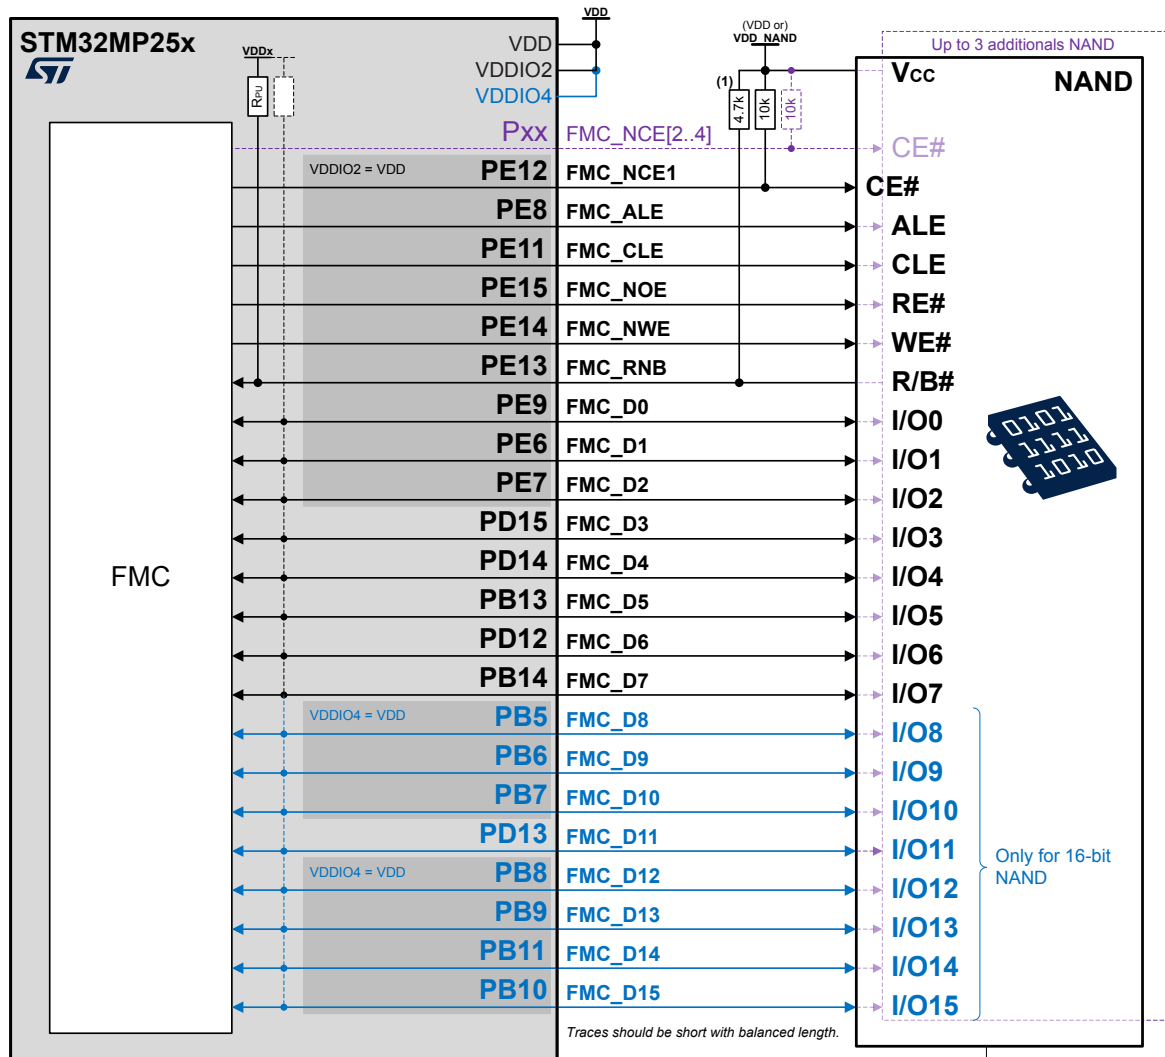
STM32MP25x

VDD
(VDD or)
VDD_NAND
Up to 3 additionals NAND

VDDx
$R_{PU}$
VDD
VDDIO2
VDDIO4
(1)
4.7k
10k
10k
$V_{CC}$
NAND

Pxx FMC_NCE[2..4]
CE#

VDDIO2 = VDD

PE12 FMC_NCE1 CE#
PE8 FMC_ALE ALE
PE11 FMC_CLE CLE
PE15 FMC_NOE RE#
PE14 FMC_NWE WE#
PE13 FMC_RNB R/B#
PE9 FMC_D0 I/O0
PE6 FMC_D1 I/O1
PE7 FMC_D2 I/O2
PD15 FMC_D3 I/O3
PD14 FMC_D4 I/O4
PB13 FMC_D5 I/O5
PD12 FMC_D6 I/O6
PB14 FMC_D7 I/O7

FMC

0101
1111
1010

VDDIO4 = VDD
PB5 FMC_D8 I/O8
PB6 FMC_D9 I/O9
PB7 FMC_D10 I/O10
PD13 FMC_D11 I/O11
VDDIO4 = VDD
PB8 FMC_D12 I/O12
PB9 FMC_D13 I/O13
PB11 FMC_D14 I/O14
PB10 FMC_D15 I/O15

Only for 16-bit NAND

Traces should be short with balanced length.